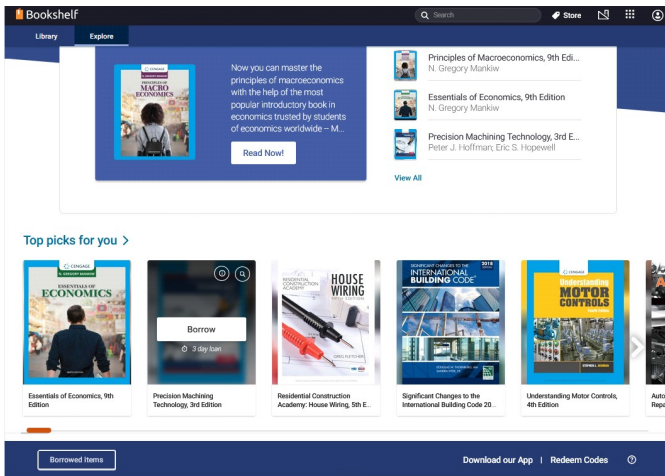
Bookshelf

Search

Store

Library

Explore

CENGAGE

PRINCIPLES OF MACRO ECONOMICS

Now you can master the principles of macroeconomics with the help of the most popular introductory book in economics trusted by students of economics worldwide – M...

Read Now!

Principles of Macroeconomics, 9th Edit...
N. Gregory Mankiw

Essentials of Economics, 9th Edition
N. Gregory Mankiw

Precision Machining Technology, 3rd E...
Peter J. Hoffman; Eric S. Hopewell

View All

Top picks for you >

CENGAGE

N. GREGORY MANKIW

ESSENTIALS OF ECONOMICS

Essentials of Economics, 9th Edition

Borrow

3 day loan

Precision Machining Technology, 3rd Edition

RESIDENTIAL CONSTRUCTION ACADEMY

HOUSE WIRING

GREG FLETCHER

Residential Construction Academy: House Wiring, 5th E...

SIGNIFICANT CHANGES TO THE

INTERNATIONAL BUILDING CODE

2018

Significant Changes to the International Building Code 20...

CENGAGE

Understanding MOTOR CONTROLS

Understanding Motor Controls, 4th Edition

Auto Repa

Borrowed Items

Download our App | Redeem Codes